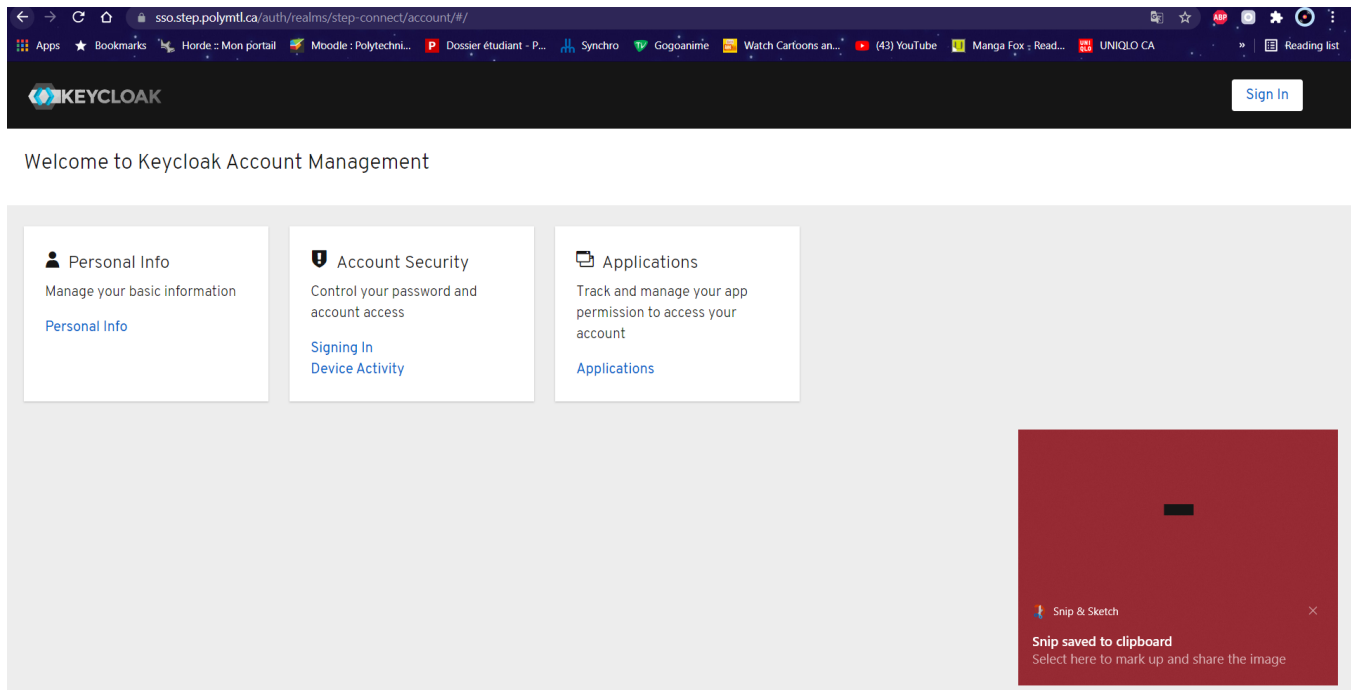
sso.step.polymtl.ca/auth/realms/step-connect/account/#/

ABP

Apps Bookmarks Horde :: Mon portail Moodle : Polytechni... Dossier étudiant - P... Synchro Gogoanime Watch Cartoons an... (43) YouTube Manga Fox - Read... UNIQLO CA » Reading list

KEYCLOAK

Sign In

Welcome to Keycloak Account Management

Personal Info
Manage your basic information
Personal Info

Account Security
Control your password and account access
Signing In
Device Activity

Applications
Track and manage your app permission to access your account
Applications

Snip & Sketch
×
Snip saved to clipboard
Select here to mark up and share the image